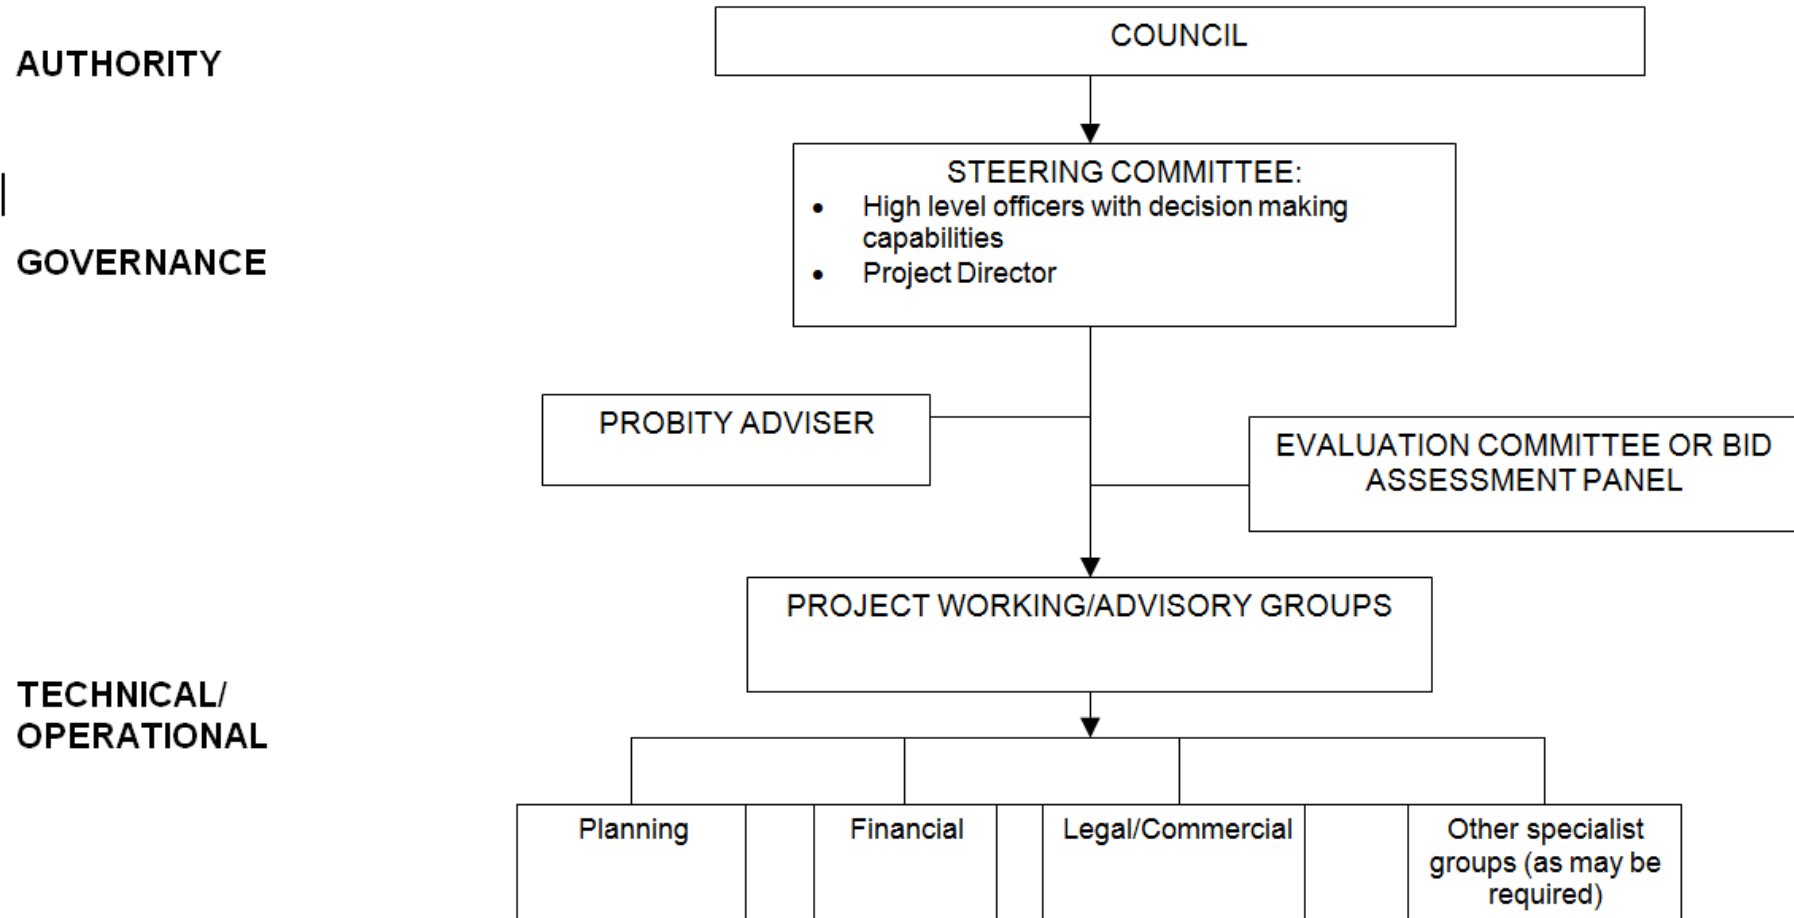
AUTHORITY

COUNCIL

GOVERNANCE

STEERING COMMITTEE:
- High level officers with decision making capabilities
- Project Director

PROBITY ADVISER

EVALUATION COMMITTEE OR BID ASSESSMENT PANEL

PROJECT WORKING/ADVISORY GROUPS

TECHNICAL/ OPERATIONAL

Planning

Financial

Legal/Commercial

Other specialist groups (as may be required)